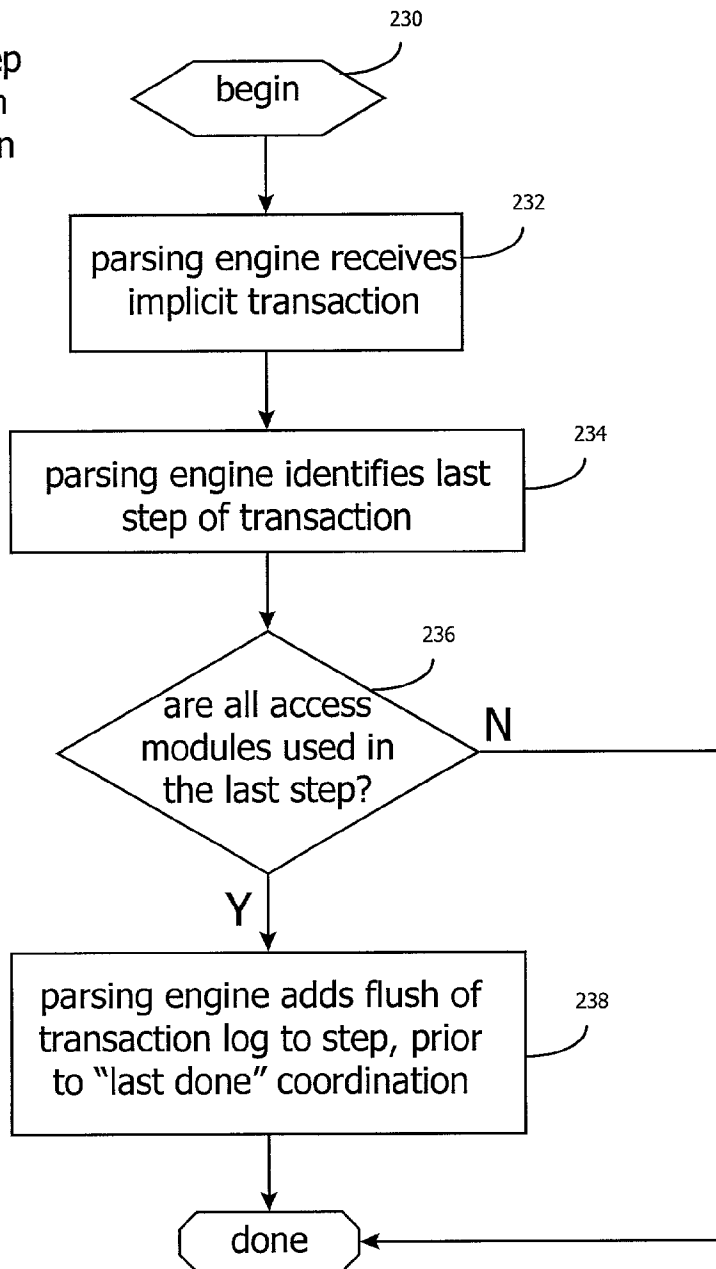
ep
n
n

230

begin

232

parsing engine receives implicit transaction

234

parsing engine identifies last step of transaction

236

are all access modules used in the last step?

N

Y

parsing engine adds flush of transaction log to step, prior to "last done" coordination

238

done